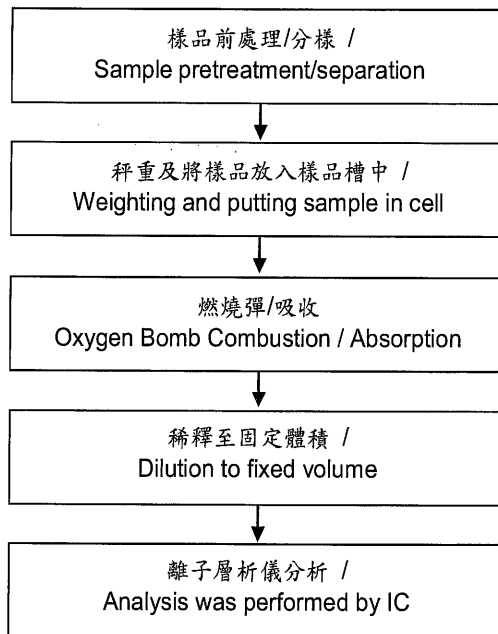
樣品前處理/分樣 /
Sample pretreatment/separation

秤重及將樣品放入樣品槽中 /
Weighting and putting sample in cell

燃燒彈/吸收
Oxygen Bomb Combustion / Absorption

稀釋至固定體積 /
Dilution to fixed volume

離子層析儀分析 /
Analysis was performed by IC